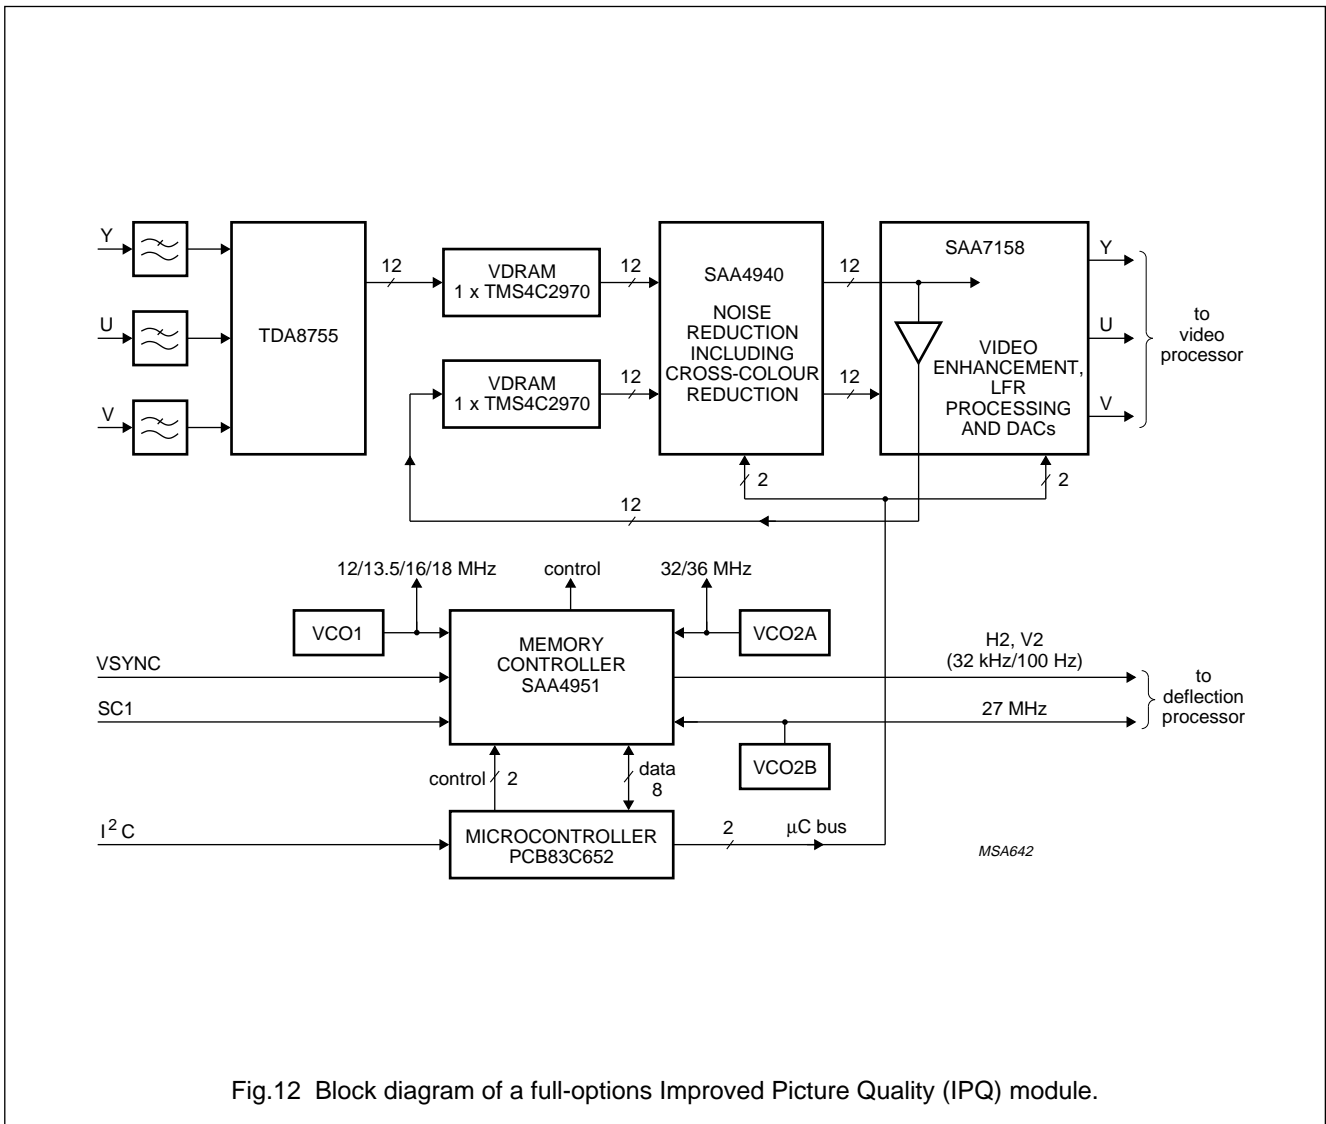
Y

U

V

TDA8755

12

VDRAM
1 x TMS4C2970

12

VDRAM
1 x TMS4C2970

12

SAA4940

NOISE
REDUCTION
INCLUDING
CROSS-COLOUR
REDUCTION

12

12

SAA7158

VIDEO
ENHANCEMENT,
LFR
PROCESSING
AND DACs

Y

U

V

to
video
processor

2

2

12

12/13.5/16/18 MHz

control

32/36 MHz

VCO1

MEMORY
CONTROLLER
SAA4951

VCO2A

VSYNC

SC1

H2, V2
(32 kHz/100 Hz)

27 MHz

to
deflection
processor

VCO2B

control 2

data
8

$I^2C$

MICROCONTROLLER
PCB83C652

2

μC bus

MSA642

Fig.12 Block diagram of a full-options Improved Picture Quality (IPQ) module.